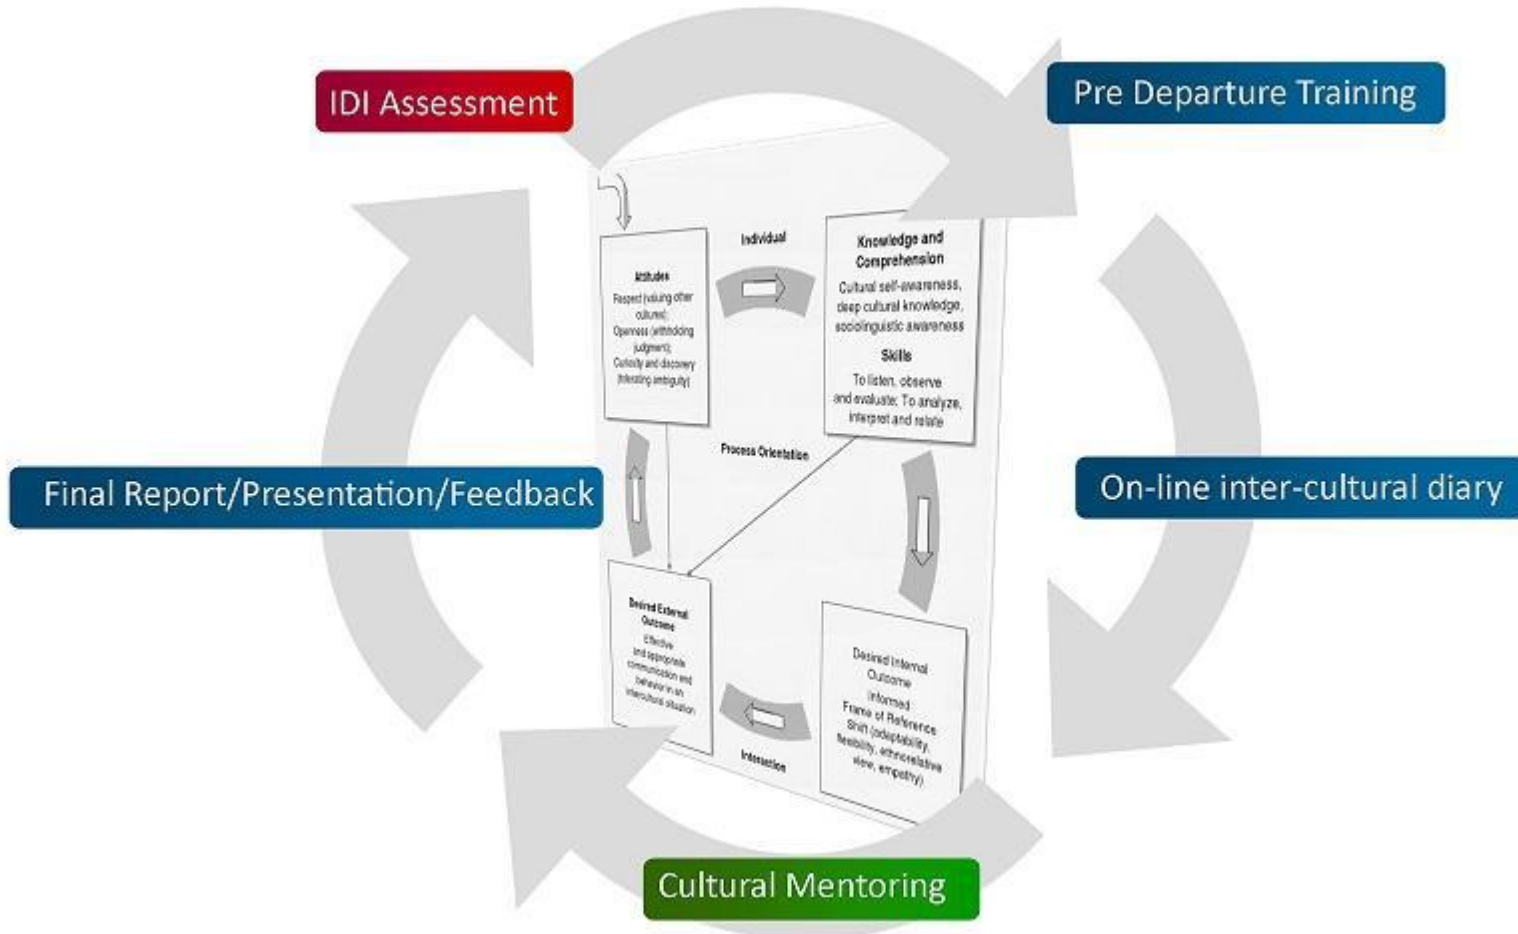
IDI Assessment

Pre Departure Training

Individual

Attitudes
Respect (valuing other cultures);
Openness (withholding judgment);
Curiosity and discovery (tolerating ambiguity)

Knowledge and Comprehension
Cultural self-awareness, deep cultural knowledge, sociolinguistic awareness
Skills
To listen, observe and evaluate; To analyze, interpret and relate

Process Orientation

Final Report/Presentation/Feedback

On-line inter-cultural diary

Desired External Outcome
Effective and appropriate communication and behavior in an intercultural situation

Desired Internal Outcome
Informed Frame of Reference Shift (adaptability, flexibility, ethnorelative view, empathy)

Interaction

Cultural Mentoring